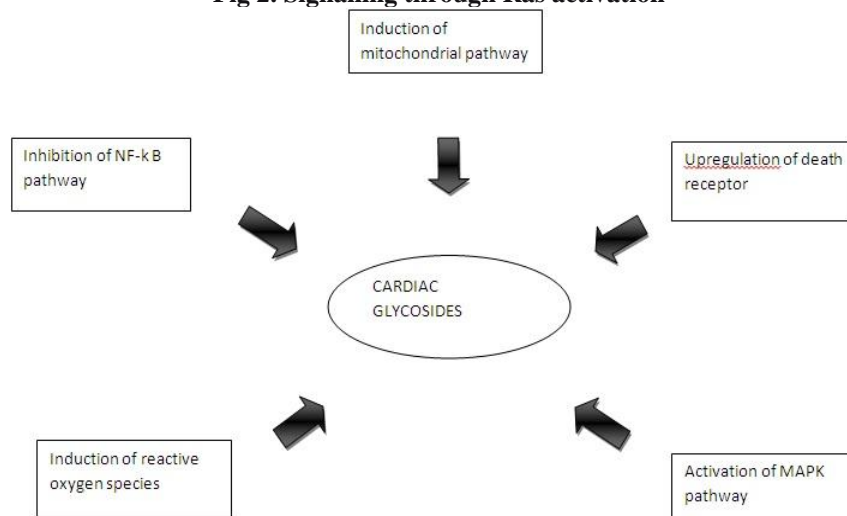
Fig 2: Signalling through Ras activation

Induction of mitochondrial pathway

Inhibition of NF-k B pathway

Upregulation of death receptor

CARDIAC GLYCOSIDES

Induction of reactive oxygen species

Activation of MAPK pathway